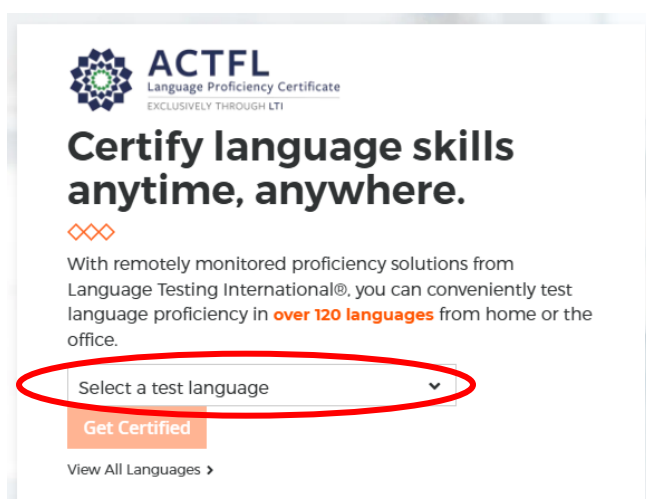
ACTFL
Language Proficiency Certificate
EXCLUSIVELY THROUGH LTI

Certify language skills anytime, anywhere.

With remotely monitored proficiency solutions from Language Testing International®, you can conveniently test language proficiency in over 120 languages from home or the office.

Select a test language

Get Certified

View All Languages ›